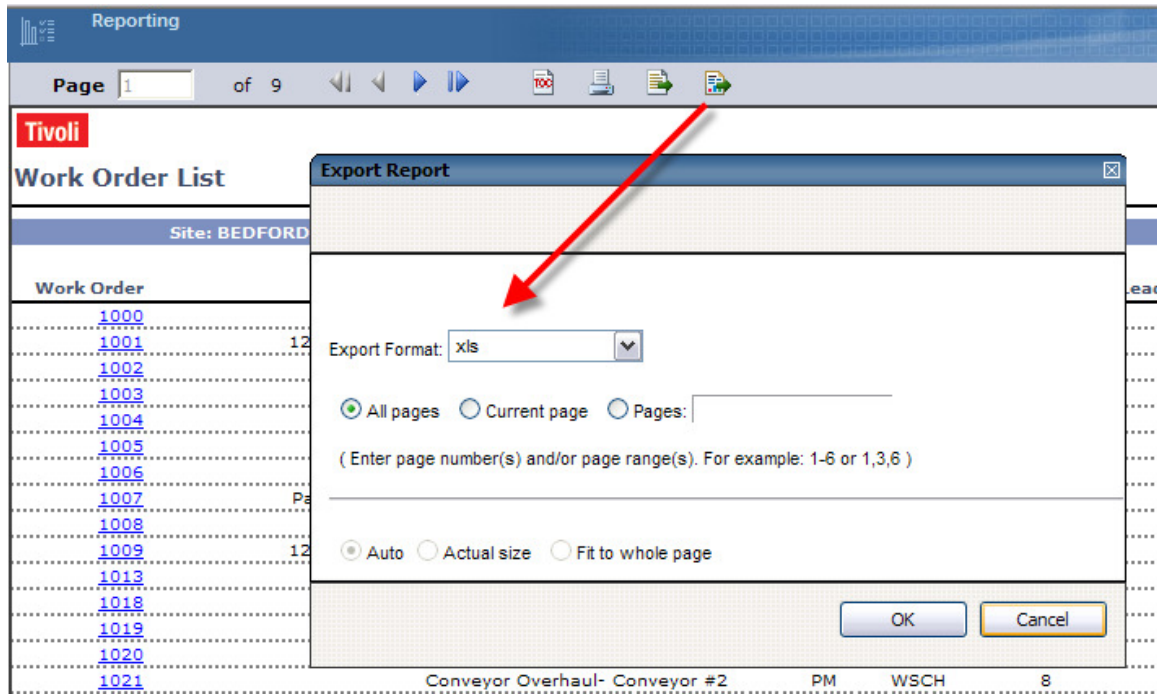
Reporting

Page 1 of 9

Tivoli

Work Order List

Site: BEDFORD

Work Order

Lead

1000
1001 12
1002
1003
1004
1005
1006
1007 Pa
1008
1009 12
1013
1018
1019
1020
1021 Conveyor Overhaul- Conveyor #2 PM WSCH 8

Export Report

Export Format: xls

All pages Current page Pages:

( Enter page number(s) and/or page range(s). For example: 1-6 or 1,3,6 )

Auto Actual size Fit to whole page

OK Cancel